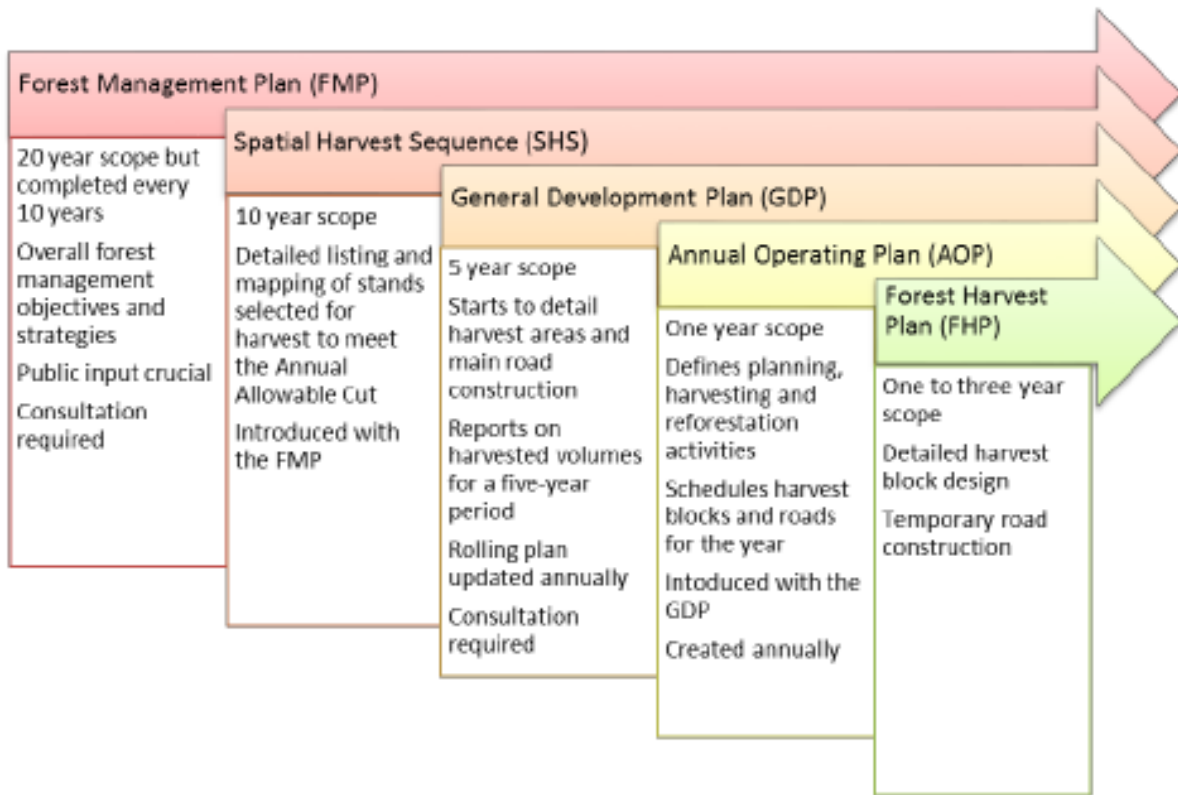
Forest Management Plan (FMP)

20 year scope but completed every 10 years

Overall forest management objectives and strategies

Public input crucial

Consultation required

Spatial Harvest Sequence (SHS)

10 year scope

Detailed listing and mapping of stands selected for harvest to meet the Annual Allowable Cut

Introduced with the FMP

General Development Plan (GDP)

5 year scope

Starts to detail harvest areas and main road construction

Reports on harvested volumes for a five-year period

Rolling plan updated annually

Consultation required

Annual Operating Plan (AOP)

One year scope

Defines planning, harvesting and reforestation activities

Schedules harvest blocks and roads for the year

Intoduced with the GDP

Created annually

Forest Harvest Plan (FHP)

One to three year scope

Detailed harvest block design

Temporary road construction